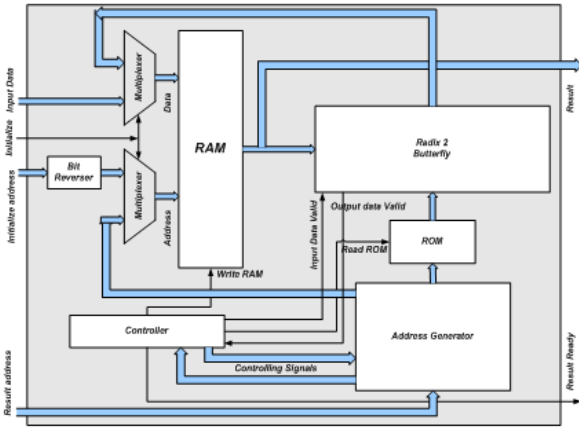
Input Data
Initialize
Initialize address
Bit Reverser
Multiplexer
Multiplexer
Data
Address
RAM
Write RAM
Input Data Valid
Output data Valid
Read ROM
ROM
Radix 2 Butterfly
Result
Controller
Address Generator
Controlling Signals
Result address
Result Ready